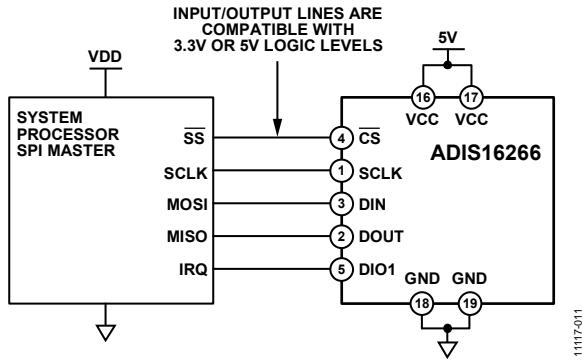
INPUT/OUTPUT LINES ARE COMPATIBLE WITH 3.3V OR 5V LOGIC LEVELS

VDD

SYSTEM PROCESSOR SPI MASTER

$\overline{SS}$

SCLK

MOSI

MISO

IRQ

5V

16 VCC

17 VCC

ADIS16266

4 $\overline{CS}$

1 SCLK

3 DIN

2 DOUT

5 DIO1

GND GND

18

19

11117-011